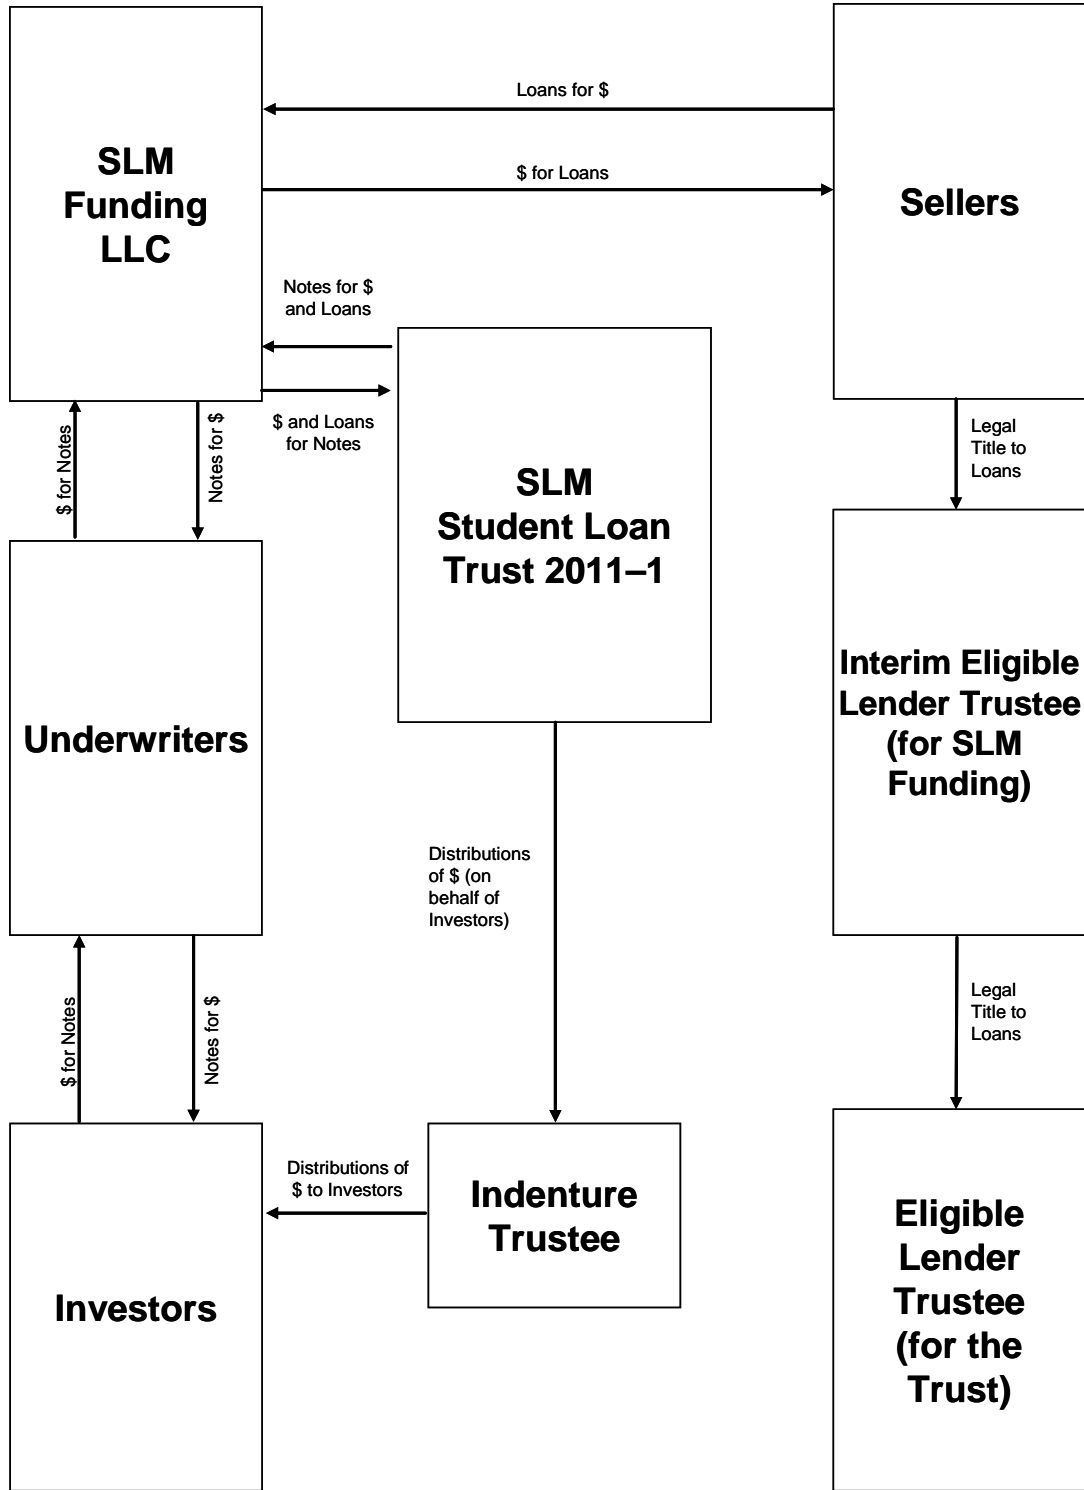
SLM Funding LLC

Loans for $

$ for Loans

Sellers

Notes for $ and Loans

$ and Loans for Notes

SLM Student Loan Trust 2011–1

$ for Notes

Notes for $

Legal Title to Loans

Underwriters

Interim Eligible Lender Trustee (for SLM Funding)

Distributions of $ (on behalf of Investors)

$ for Notes

Notes for $

Legal Title to Loans

Distributions of $ to Investors

Investors

Indenture Trustee

Eligible Lender Trustee (for the Trust)